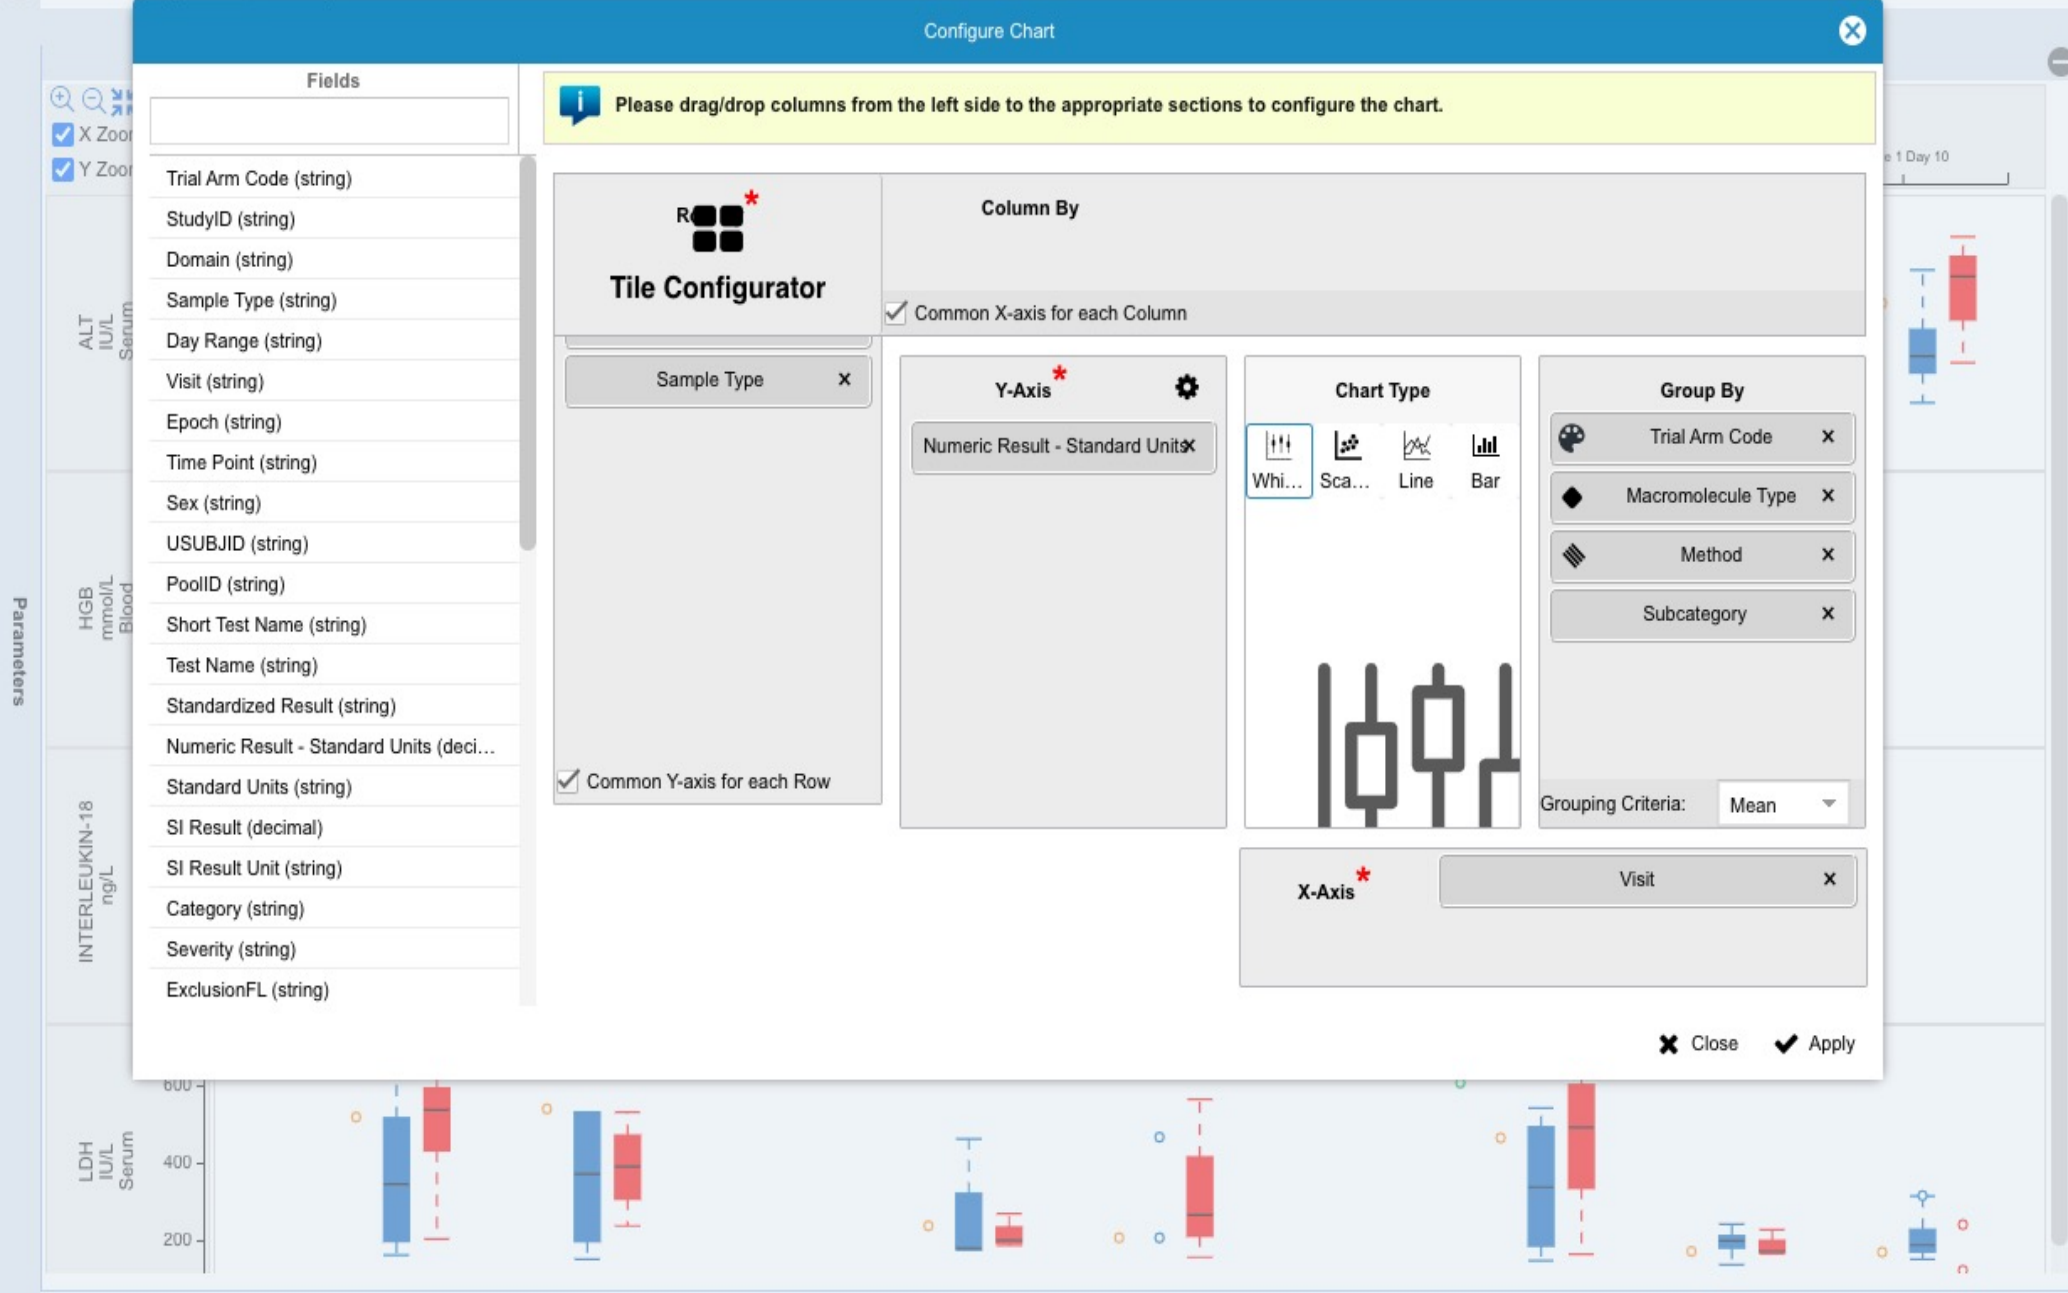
Configure Chart

Fields

Trial Arm Code (string)
StudyID (string)
Domain (string)
Sample Type (string)
Day Range (string)
Visit (string)
Epoch (string)
Time Point (string)
Sex (string)
USUBJID (string)
PoolID (string)
Short Test Name (string)
Test Name (string)
Standardized Result (string)
Numeric Result - Standard Units (deci…
Standard Units (string)
SI Result (decimal)
SI Result Unit (string)
Category (string)
Severity (string)
ExclusionFL (string)

Please drag/drop columns from the left side to the appropriate sections to configure the chart.

R
Tile Configurator

Column By

Common X-axis for each Column

Sample Type ×

Common Y-axis for each Row

Y-Axis

Numeric Result - Standard Units ×

Chart Type

Whi… Sca… Line Bar

Group By

Trial Arm Code ×
Macromolecule Type ×
Method ×
Subcategory ×

Grouping Criteria: Mean

X-Axis

Visit ×

Close Apply

X Zoom
Y Zoom
Parameters
ALT IU/L Serum
HGB mmol/L Blood
INTERLEUKIN-18 ng/L
LDH IU/L Serum
600
400
200
1 Day 10